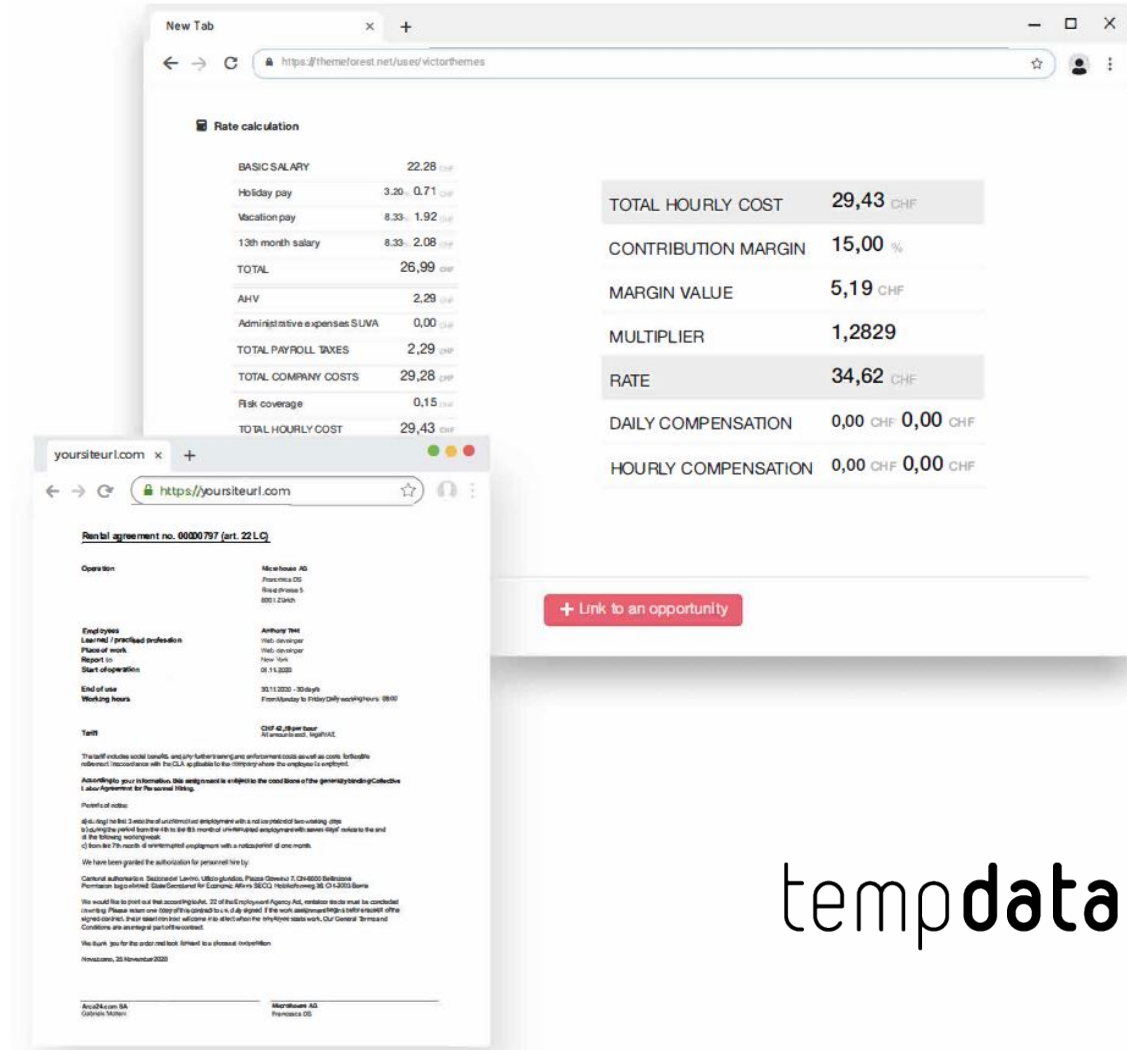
New Tab × +

https://themeforest.net/user/victorthemes

Rate calculation

| | |
|---|---|
| BASIC SALARY | 22,28 CHF |
| Holiday pay | 3.20 % 0,71 CHF |
| Vacation pay | 8.33 % 1,92 CHF |
| 13th month salary | 8.33 % 2,08 CHF |
| TOTAL | 26,99 CHF |
| AHV | 2,29 CHF |
| Administrative expenses SUVA | 0,00 CHF |
| TOTAL PAYROLL TAXES | 2,29 CHF |
| TOTAL COMPANY COSTS | 29,28 CHF |
| Risk coverage | 0,15 CHF |
| TOTAL HOURLY COST | 29,43 CHF |

| | |
|---|---|
| TOTAL HOURLY COST | 29,43 CHF |
| CONTRIBUTION MARGIN | 15,00 % |
| MARGIN VALUE | 5,19 CHF |
| MULTIPLIER | 1,2829 |
| RATE | 34,62 CHF |
| DAILY COMPENSATION | 0,00 CHF 0,00 CHF |
| HOURLY COMPENSATION | 0,00 CHF 0,00 CHF |

+ Link to an opportunity

yoursiteurl.com × +

https://yoursiteurl.com

Rental agreement no. 00000797 (art. 22 LC)

Operation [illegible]

Employees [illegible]
Learned / practised profession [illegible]
Place of work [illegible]
Report to New York
Start of operation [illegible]

End of use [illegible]
Working hours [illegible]

Tariff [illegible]

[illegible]

We thank you for the order and look forward to a pleasant cooperation

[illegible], 25 November 2020

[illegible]

tempdata